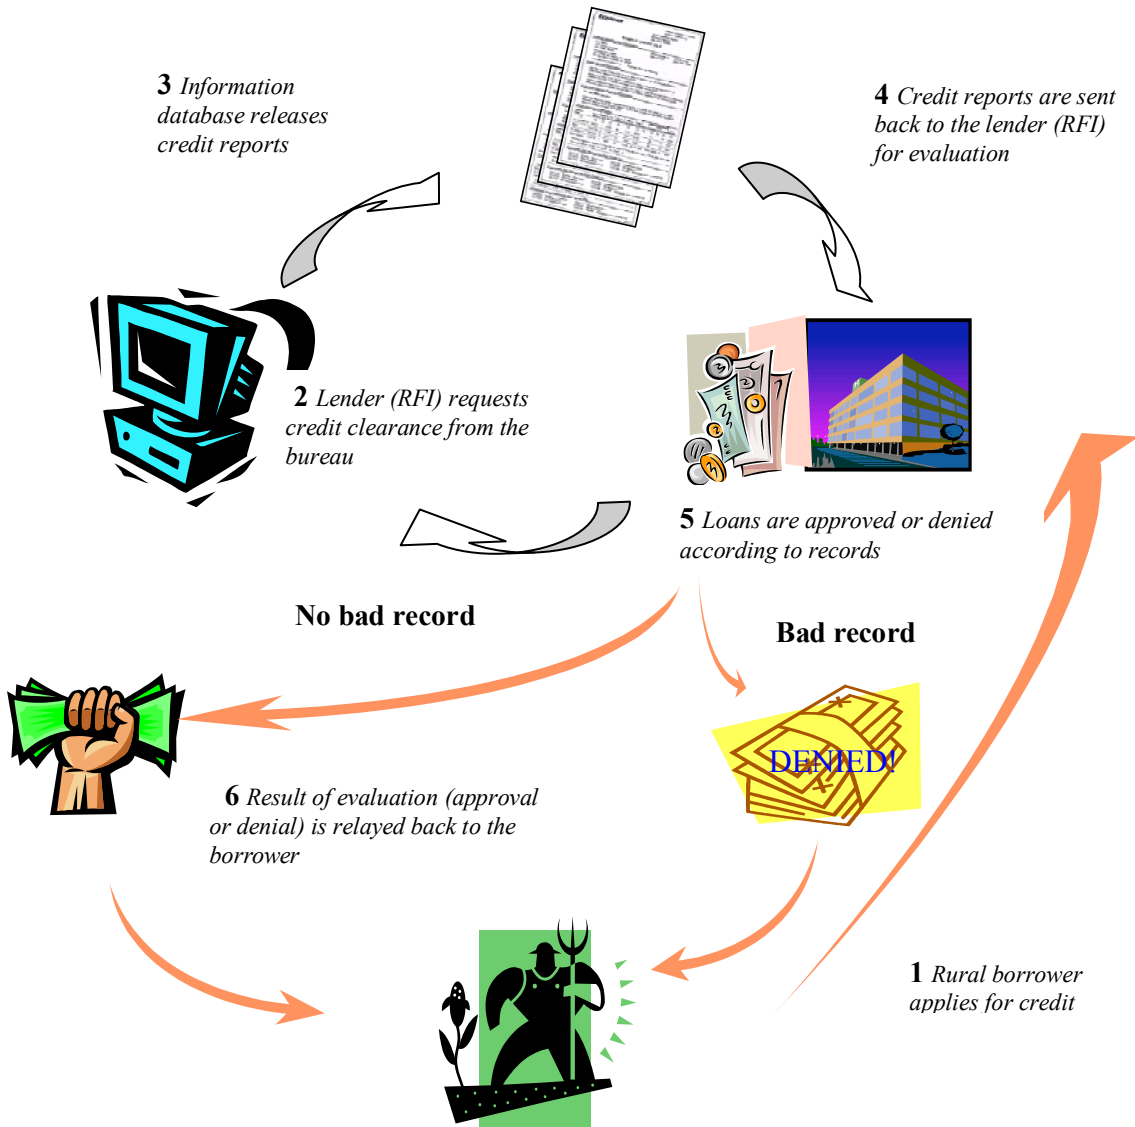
3 Information database releases credit reports

4 Credit reports are sent back to the lender (RFI) for evaluation

2 Lender (RFI) requests credit clearance from the bureau

5 Loans are approved or denied according to records

No bad record

Bad record

DENIED!

6 Result of evaluation (approval or denial) is relayed back to the borrower

1 Rural borrower applies for credit